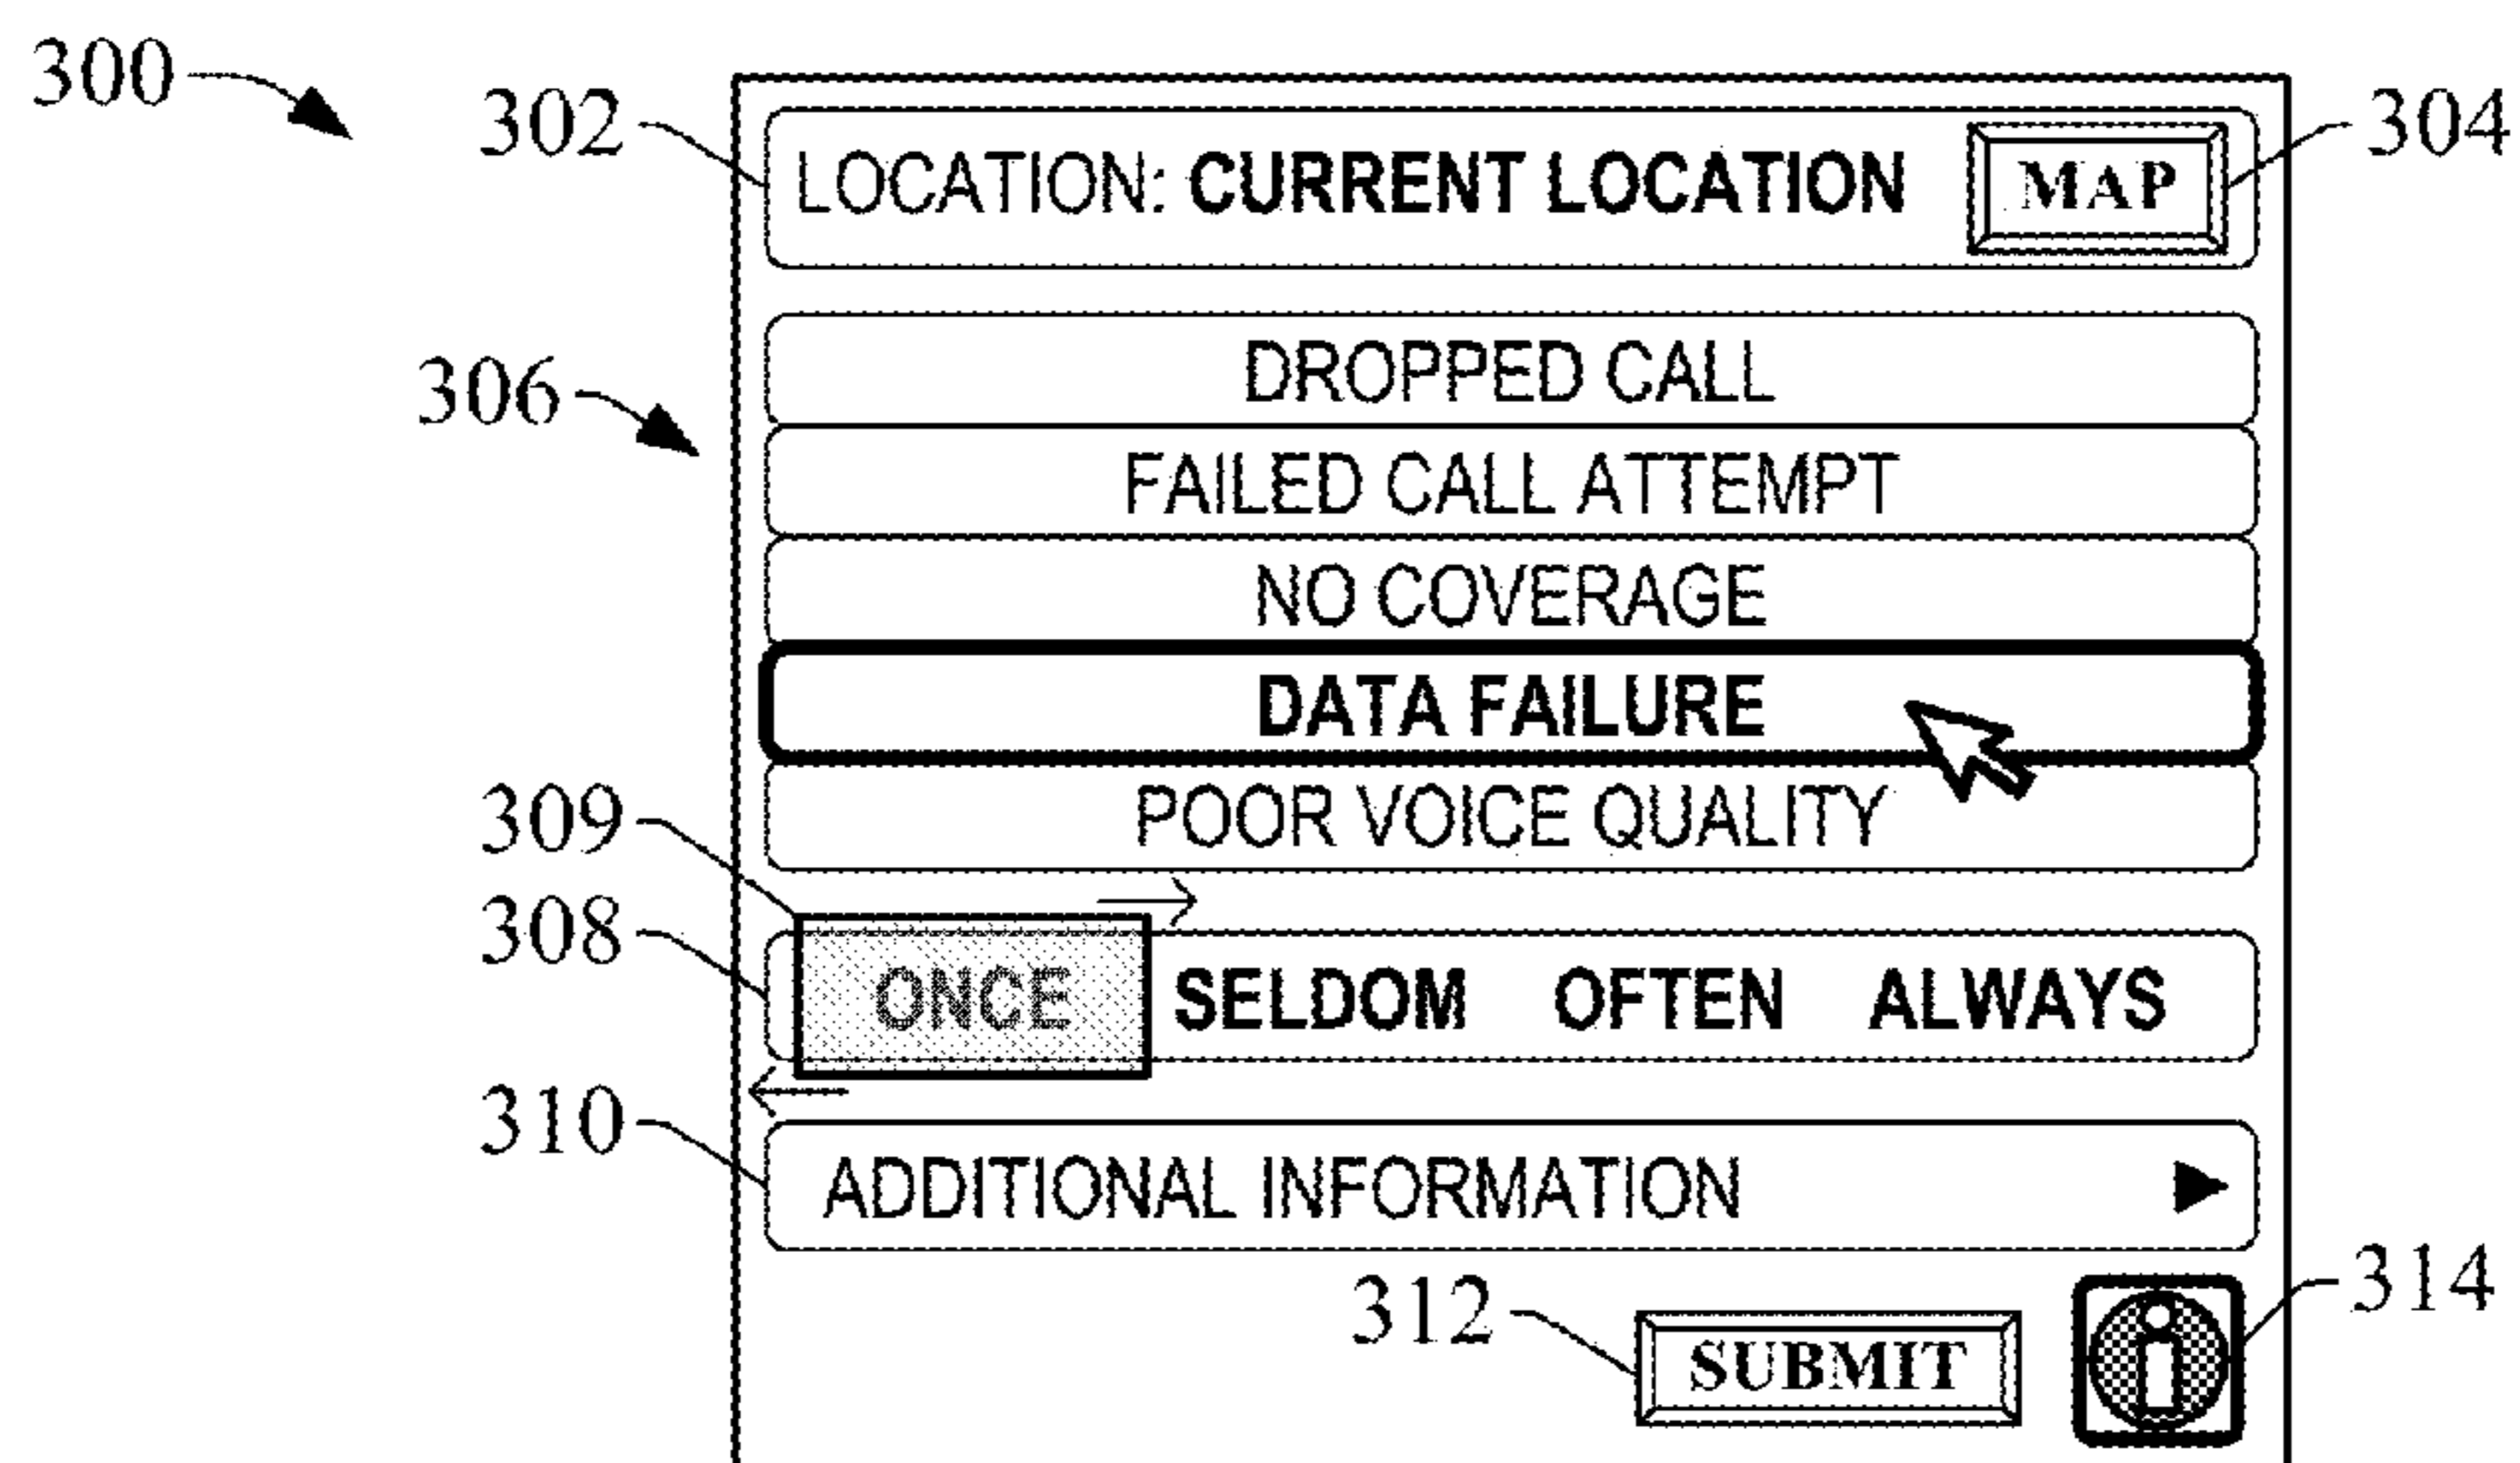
300

302

LOCATION: CURRENT LOCATION

MAP

304

306

DROPPED CALL

FAILED CALL ATTEMPT

NO COVERAGE

DATA FAILURE

POOR VOICE QUALITY

309

308

ONCE SELDOM OFTEN ALWAYS

310

ADDITIONAL INFORMATION

312

SUBMIT

314